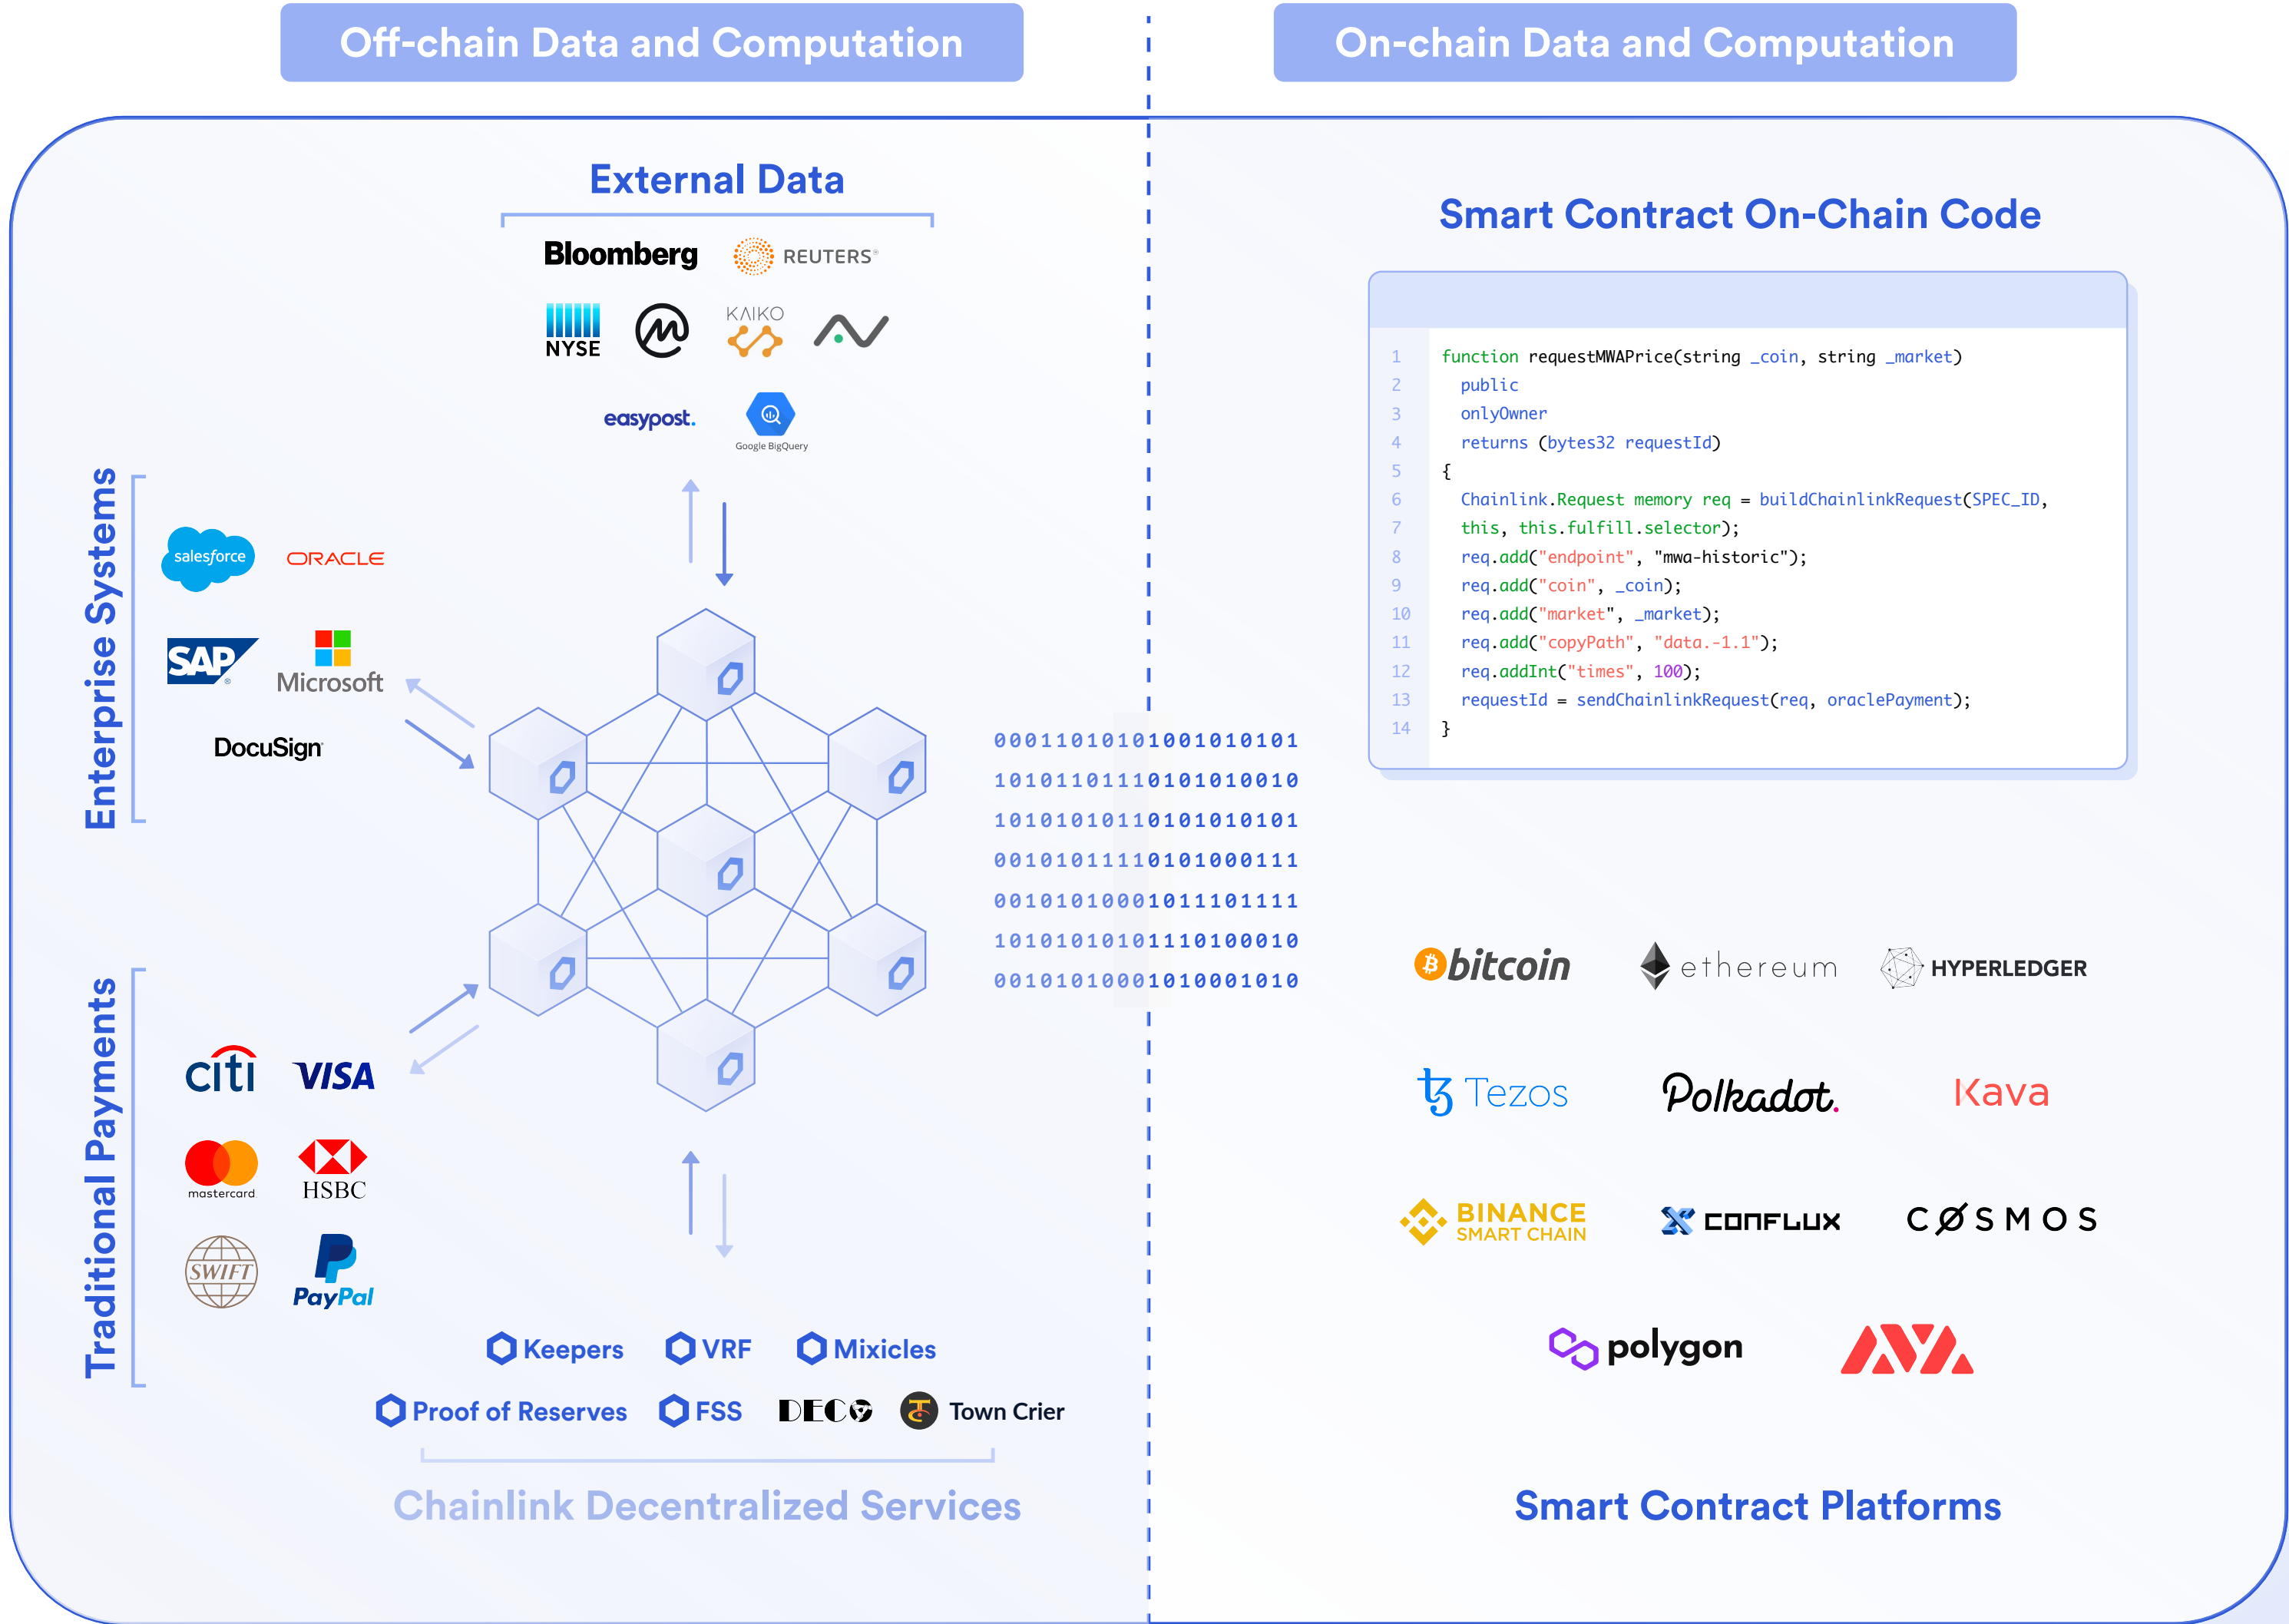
Off-chain Data and Computation

On-chain Data and Computation

External Data

Bloomberg REUTERS

NYSE KAIKO

easypost. Google BigQuery

Enterprise Systems

salesforce ORACLE

SAP Microsoft

DocuSign

Traditional Payments

citi VISA

mastercard HSBC

SWIFT PayPal

Keepers VRF Mixicles

Proof of Reserves FSS DECO Town Crier

Chainlink Decentralized Services

0001101010100101010​1
1010110111010101001​0
1010101011010101010​1
0010101111010100011​1
0010101000101110111​1
1010101010111010001​0
0010101000101000101​0

Smart Contract On-Chain Code

```
1  function requestMWAPrice(string _coin, string _market)
2    public
3    onlyOwner
4    returns (bytes32 requestId)
5  {
6    Chainlink.Request memory req = buildChainlinkRequest(SPEC_ID,
7    this, this.fulfill.selector);
8    req.add("endpoint", "mwa-historic");
9    req.add("coin", _coin);
10   req.add("market", _market);
11   req.add("copyPath", "data.-1.1");
12   req.addInt("times", 100);
13   requestId = sendChainlinkRequest(req, oraclePayment);
14 }
```

bitcoin ethereum HYPERLEDGER

Tezos Polkadot. Kava

BINANCE SMART CHAIN CONFLUX COSMOS

polygon

Smart Contract Platforms